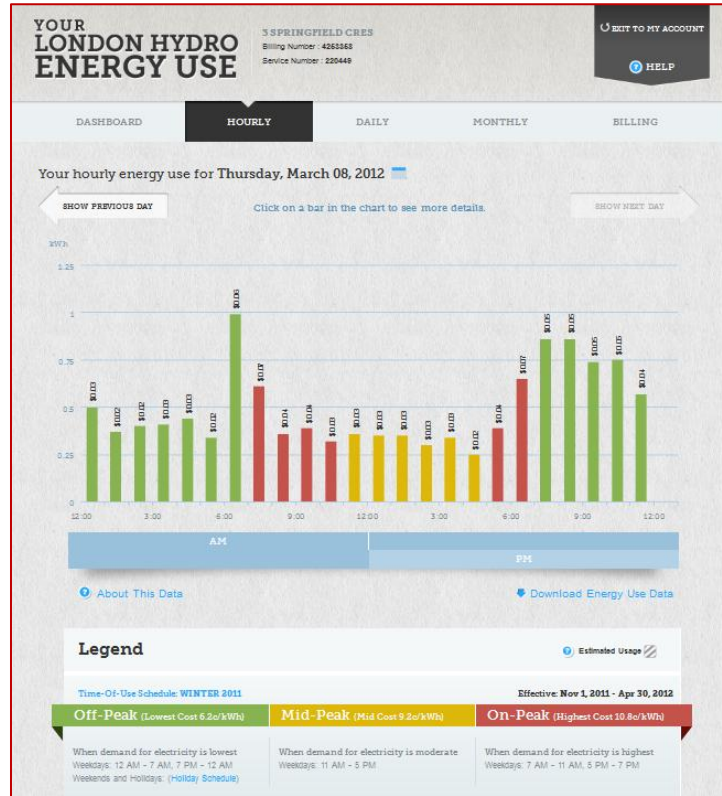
YOUR LONDON HYDRO ENERGY USE

3 SPRINGFIELD CRES
Billing Number : 4263368
Service Number : 220449

EXIT TO MY ACCOUNT

HELP

DASHBOARD | HOURLY | DAILY | MONTHLY | BILLING

Your hourly energy use for Thursday, March 08, 2012

SHOW PREVIOUS DAY

Click on a bar in the chart to see more details.

SHOW NEXT DAY

kWh

1.25

1

0.75

0.5

0.25

0

$0.03 $0.02 $0.02 $0.03 $0.03 $0.02 $0.06 $0.07 $0.04 $0.04 $0.03 $0.03 $0.03 $0.03 $0.03 $0.03 $0.02 $0.04 $0.07 $0.05 $0.05 $0.05 $0.05 $0.04

12:00 3:00 6:00 9:00 12:00 3:00 6:00 9:00 12:00

AM

PM

About This Data

Download Energy Use Data

Legend

Estimated Usage

Time-Of-Use Schedule: WINTER 2011

Effective: Nov 1, 2011 - Apr 30, 2012

Off-Peak (Lowest Cost 6.2¢/kWh)

Mid-Peak (Mid Cost 9.2¢/kWh)

On-Peak (Highest Cost 10.8¢/kWh)

When demand for electricity is lowest
Weekdays: 12 AM - 7 AM, 7 PM - 12 AM
Weekends and Holidays: (Holiday Schedule)

When demand for electricity is moderate
Weekdays: 11 AM - 5 PM

When demand for electricity is highest
Weekdays: 7 AM - 11 AM, 5 PM - 7 PM